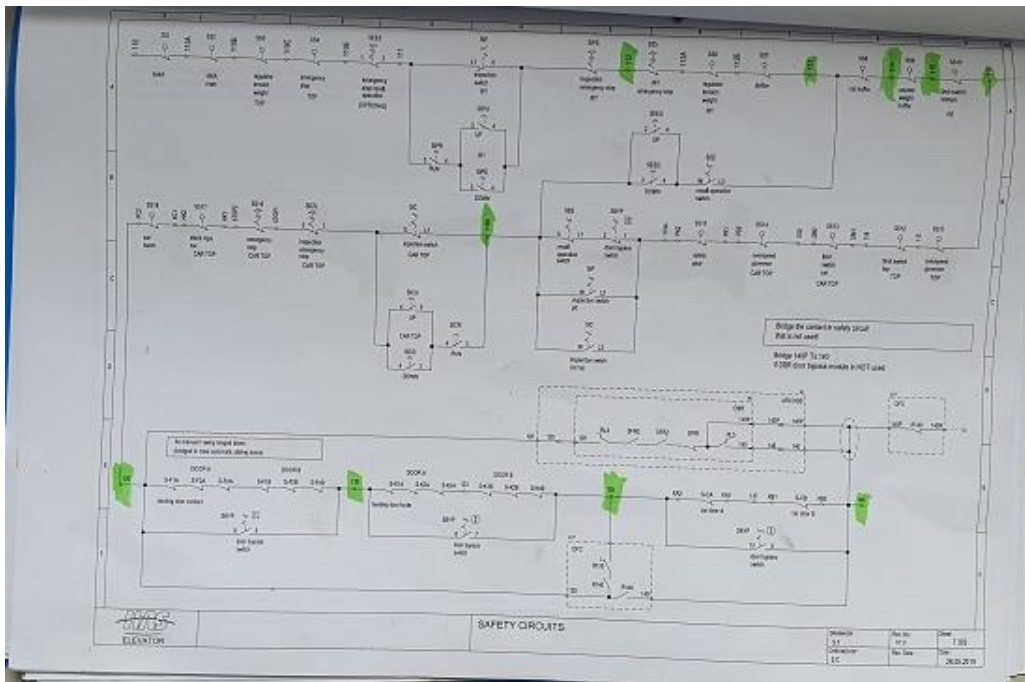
Bridge the contact in safety circuit
that is not used

Bridge 140P To 140
if DBR door bypass module is NOT used

SAFETY CIRCUITS

ELEVATOR

Inspection switch
CAR TOP

Inspection switch
pit

Inspection switch
M-rm

Safety
gear

Overspeed
governor
CAR TOP

Slack rope
for
CAR TOP

Emergency
stop
CAR TOP

Inspection
emergency
stop
CAR TOP

Emergency
stop
TOP

Buffer

Car buffer

Counter
weight
buffer

Door bypass
switch

Swing door contact

Swing door locks

DOOR A

DOOR B

Door bypass
switch

Car door A

Car door B

Door bypass
switch

Reset

Down

Up

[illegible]

Date
28.03.2019

7.103